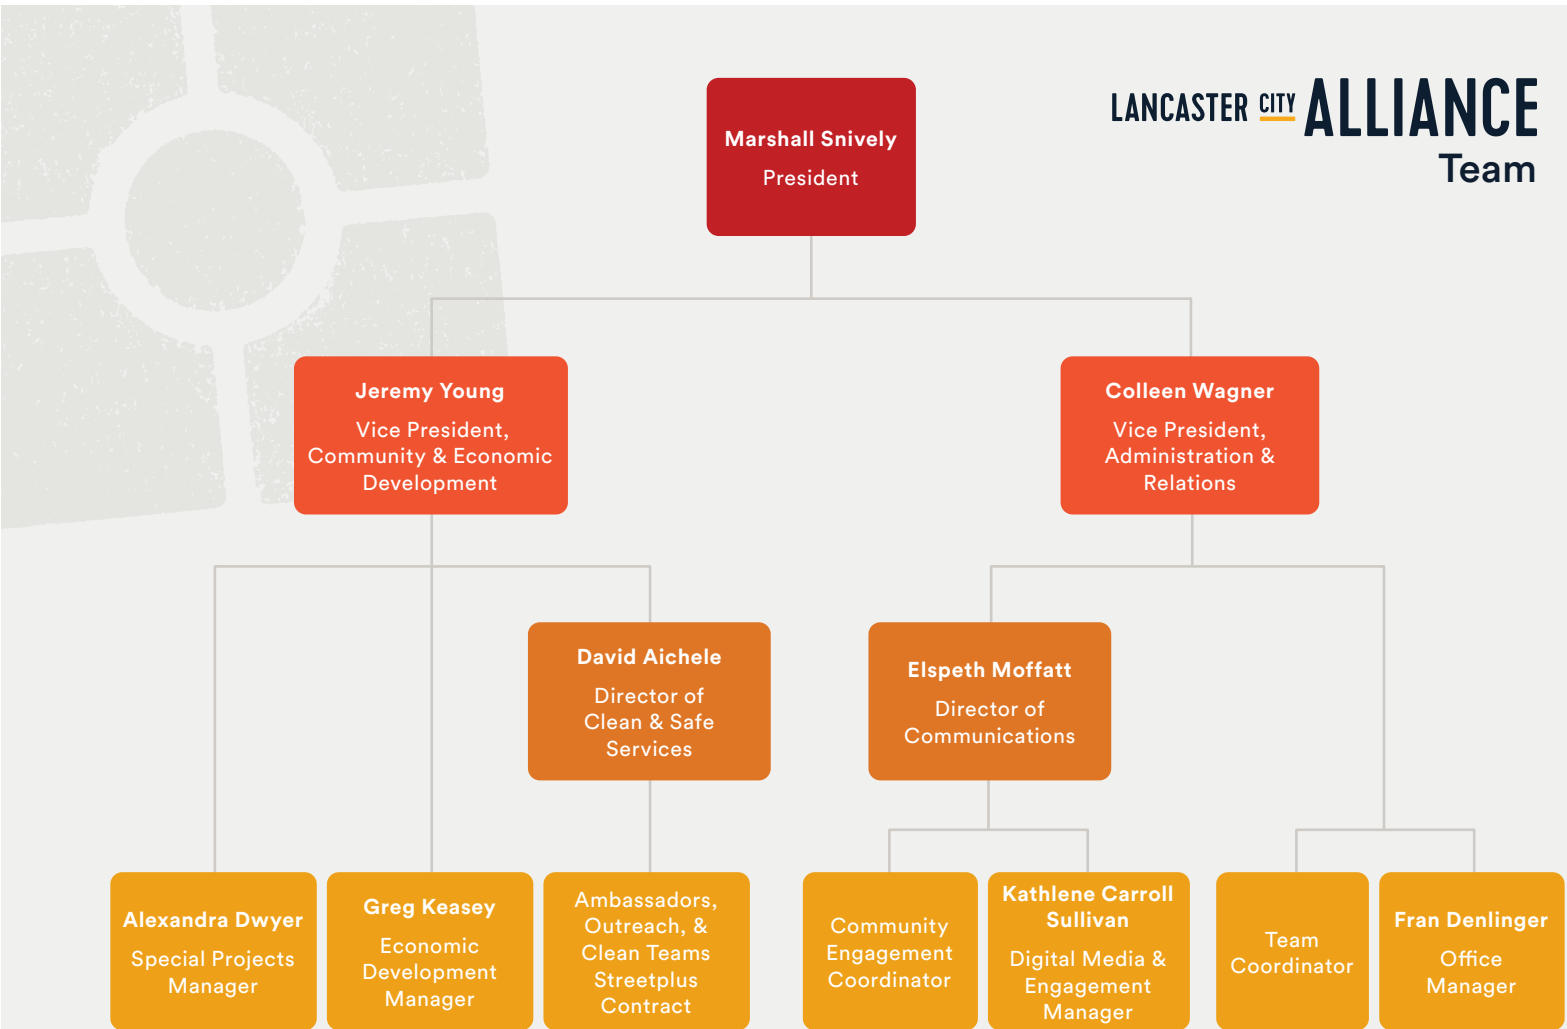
LANCASTER CITY ALLIANCE
Team

Marshall Snively
President

Jeremy Young
Vice President, Community & Economic Development

Colleen Wagner
Vice President, Administration & Relations

David Aichele
Director of Clean & Safe Services

Elspeth Moffatt
Director of Communications

Alexandra Dwyer
Special Projects Manager

Greg Keasey
Economic Development Manager

Ambassadors, Outreach, & Clean Teams Streetplus Contract

Community Engagement Coordinator

Kathlene Carroll Sullivan
Digital Media & Engagement Manager

Team Coordinator

Fran Denlinger
Office Manager